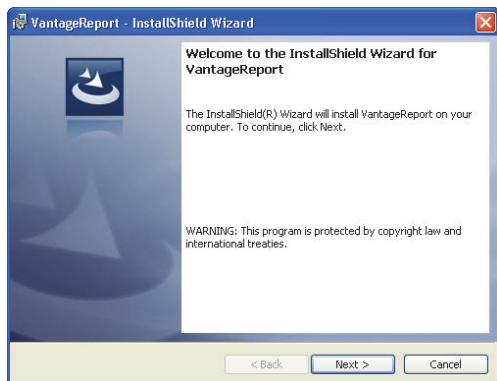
VantageReport - InstallShield Wizard

Welcome to the InstallShield Wizard for VantageReport

The InstallShield(R) Wizard will install VantageReport on your computer. To continue, click Next.

WARNING: This program is protected by copyright law and international treaties.

< Back Next > Cancel